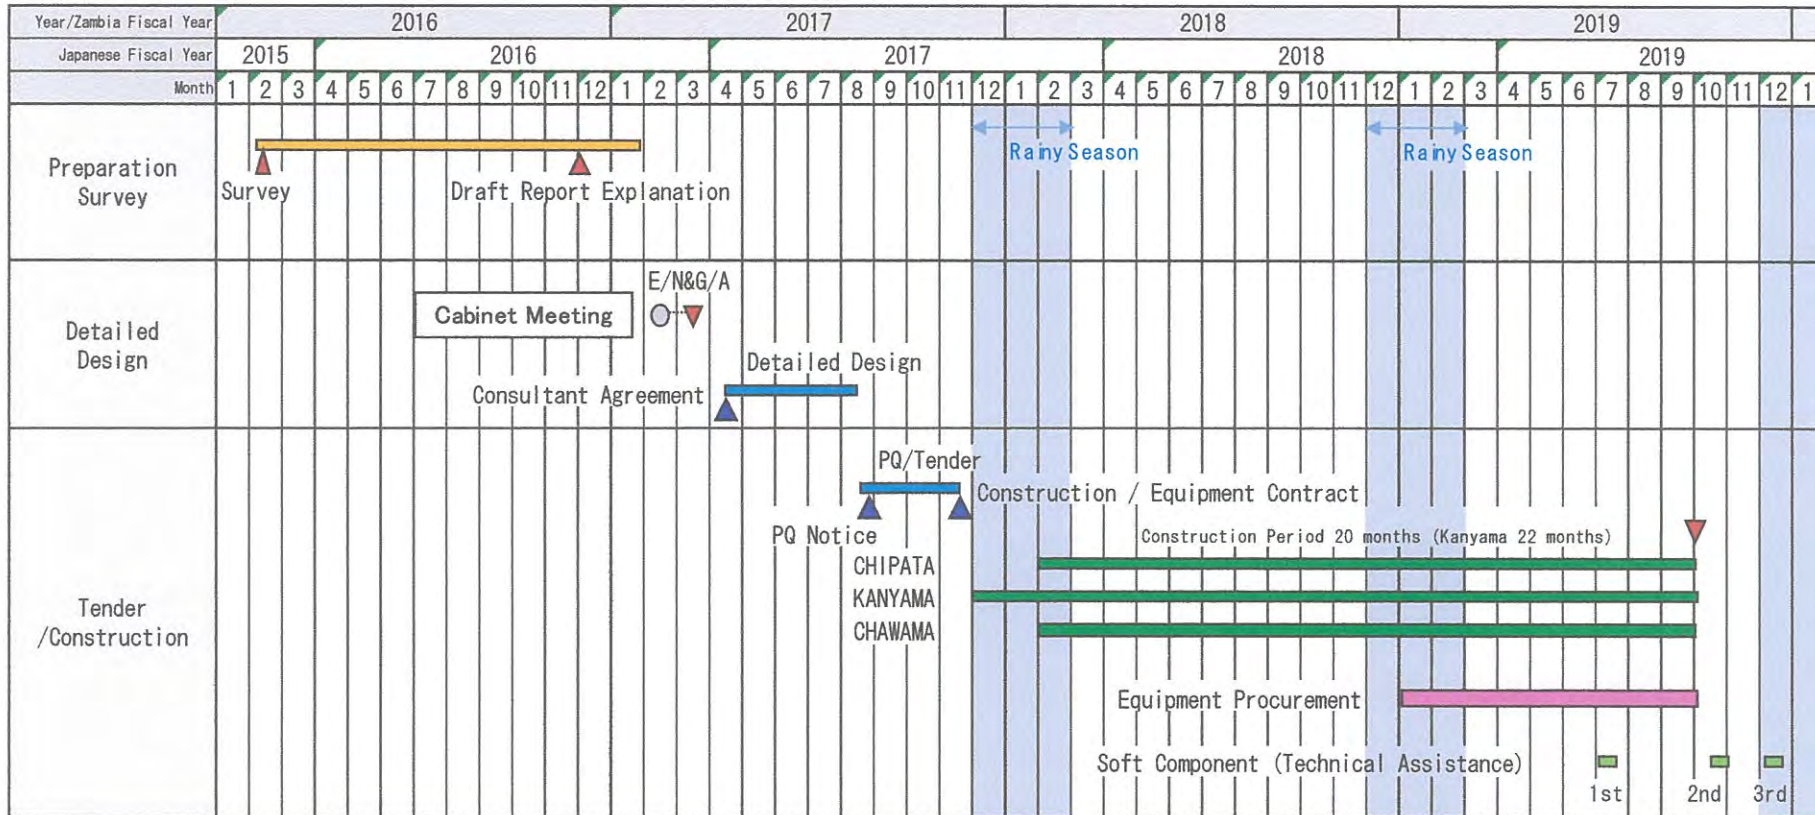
| Year/Zambia Fiscal Year | 2016 | 2017 | 2018 | 2019 |
|---|---|---|---|---|
| Japanese Fiscal Year | 2015 / 2016 | 2017 | 2018 | 2019 |

Month 1 2 3 4 5 6 7 8 9 10 11 12 1 2 3 4 5 6 7 8 9 10 11 12 1 2 3 4 5 6 7 8 9 10 11 12 1 2 3 4 5 6 7 8 9 10 11 12 1

Preparation Survey

Rainy Season

Rainy Season

Survey

Draft Report Explanation

Detailed Design

Cabinet Meeting

E/N&G/A

Detailed Design

Consultant Agreement

Tender /Construction

PQ/Tender

Construction / Equipment Contract

PQ Notice

Construction Period 20 months (Kanyama 22 months)

CHIPATA

KANYAMA

CHAWAMA

Equipment Procurement

Soft Component (Technical Assistance)

1st

2nd

3rd